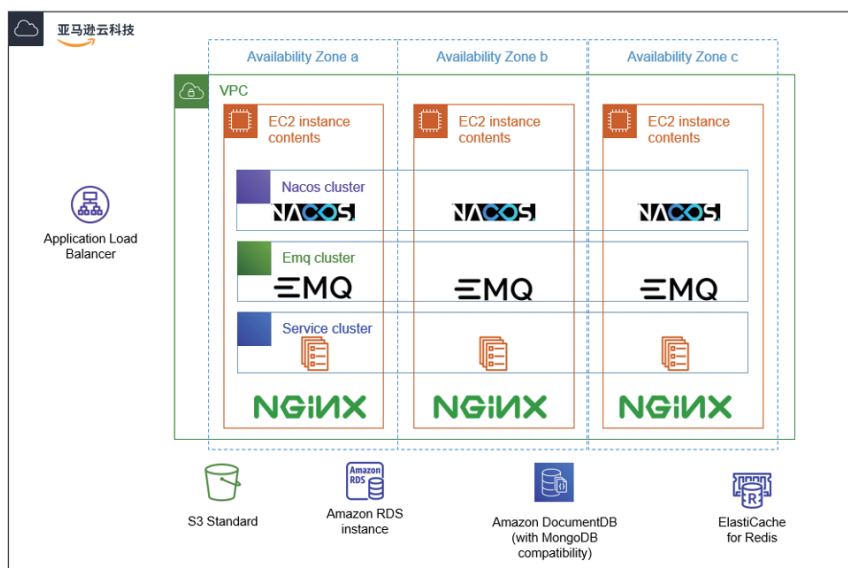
亚马逊云科技

Availability Zone a

Availability Zone b

Availability Zone c

VPC

EC2 instance contents

EC2 instance contents

EC2 instance contents

Application Load Balancer

Nacos cluster

NACOS.

NACOS.

NACOS.

Emq cluster

EMQ

EMQ

EMQ

Service cluster

NGINX

NGINX

NGINX

S3 Standard

Amazon RDS

Amazon RDS instance

Amazon DocumentDB (with MongoDB compatibility)

ElastiCache for Redis